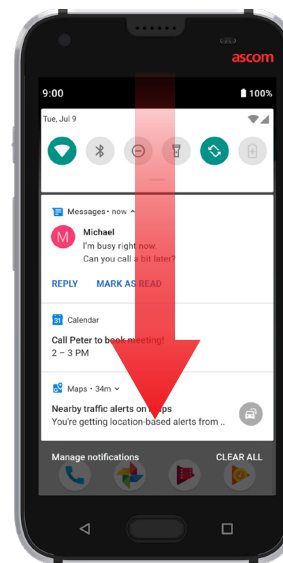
ascom

9:00 100%

Tue, Jul 9

Messages • now

M Michael
I'm busy right now.
Can you call a bit later?

REPLY MARK AS READ

31 Calendar

Call Peter to book meeting!
2 – 3 PM

Maps • 34m

Nearby traffic alerts on Maps
You're getting location-based alerts from ..

Manage notifications CLEAR ALL